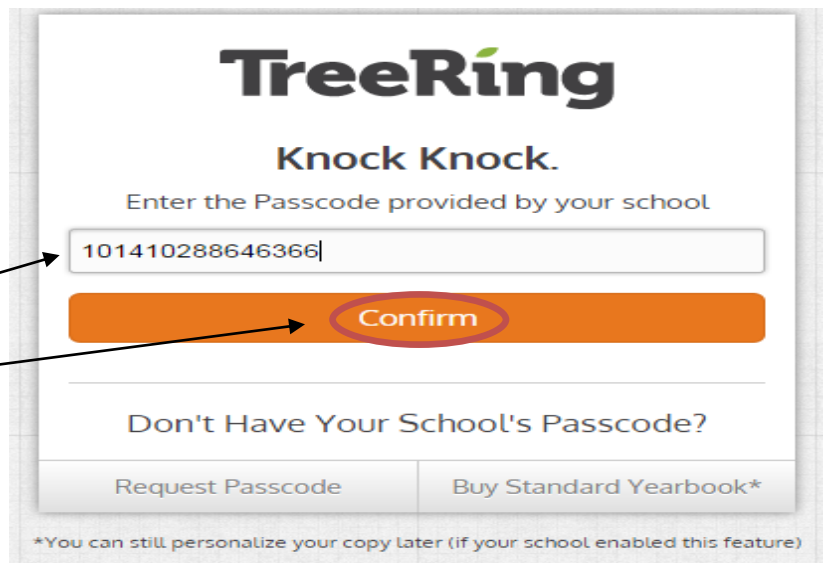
TreeRing

Knock Knock.

Enter the Passcode provided by your school

101410288646366

Confirm

Don't Have Your School's Passcode?

Request Passcode

Buy Standard Yearbook*

*You can still personalize your copy later (if your school enabled this feature)